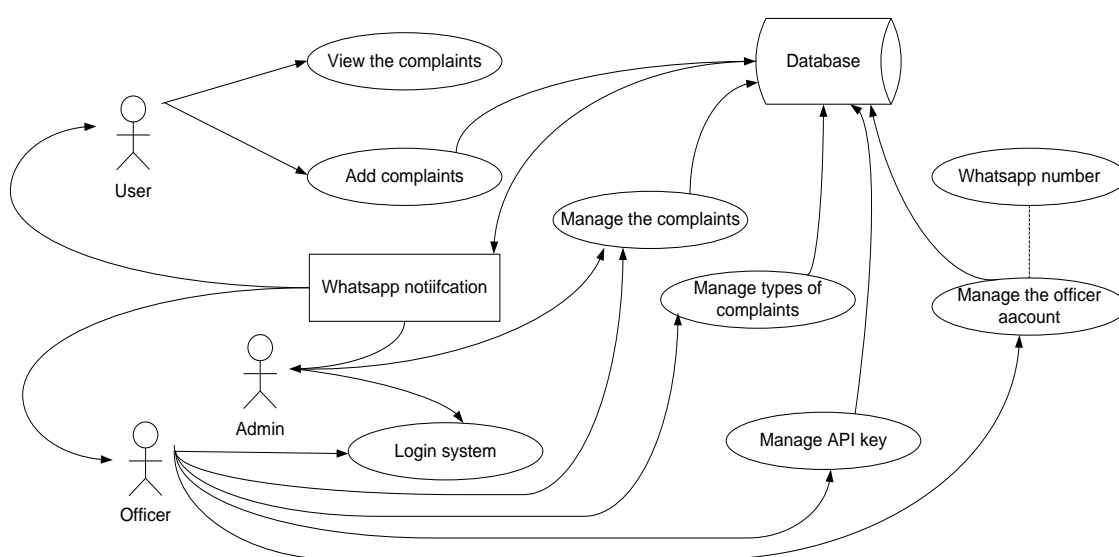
View the complaints

Database

User

Add complaints

Whatsapp number

Manage the complaints

Whatsapp notiifcation

Manage types of complaints

Manage the officer aacount

Admin

Login system

Manage API key

Officer